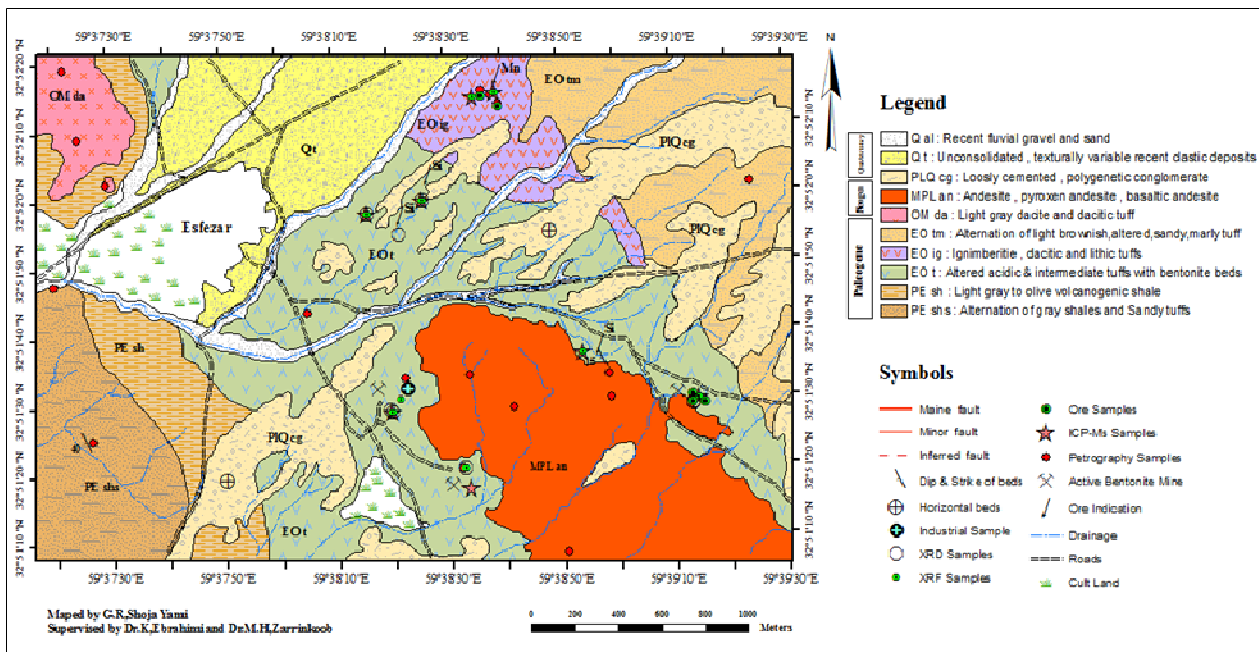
59°37'30"E 59°37'50"E 59°38'10"E 59°38'30"E 59°38'50"E 59°39'10"E 59°39'30"E

N

32°52'20"N
32°52'10"N
32°52'0"N
32°51'50"N
32°51'40"N
32°51'30"N
32°51'20"N
32°51'10"N

OM da
Mn
EO tm
EO ig
Qt
PlQ cg
Si
Esfezar
EO t
PlQ cg
PE sh
Si
MPl an
PlQ cg
PE shs
EO t

59°37'30"E 59°37'50"E 59°38'10"E 59°38'30"E 59°38'50"E 59°39'10"E 59°39'30"E

Legend

Quaternary
Neogene
Paleogene

Q al : Recent fluvial gravel and sand
Qt : Unconsolidated , texturally variable recent clastic deposits
PLQ cg : Loosly cemented , polygenetic conglomerate
MPL an : Andesite , pyroxen andesite , basaltic andesite
OM da : Light gray dacite and dacitic tuff
EO tm : Alternation of light brownish,altered,sandy,marly tuff
EO ig : Ignimberitie , dacitic and lithic tuffs
EO t : Altered acidic & intermediate tuffs with bentonite beds
PE sh : Light gray to olive volcanogenic shale
PE shs : Alternation of gray shales and Sandy tuffs

Symbols

Maine fault
Minor fault
Inferred fault
Dip & Strike of beds
Horizontal beds
Industrial Sample
XRD Samples
XRF Samples
Ore Samples
ICP-Ms Samples
Petrography Samples
Active Bentonite Mine
Ore Indication
Drainage
Roads
Cult Land

Maped by G.R.Shoja Yami
Supervised by Dr.K.Ebrahimi and Dr.M.H.Zarrinkoob

0 200 400 600 800 1000
Meters